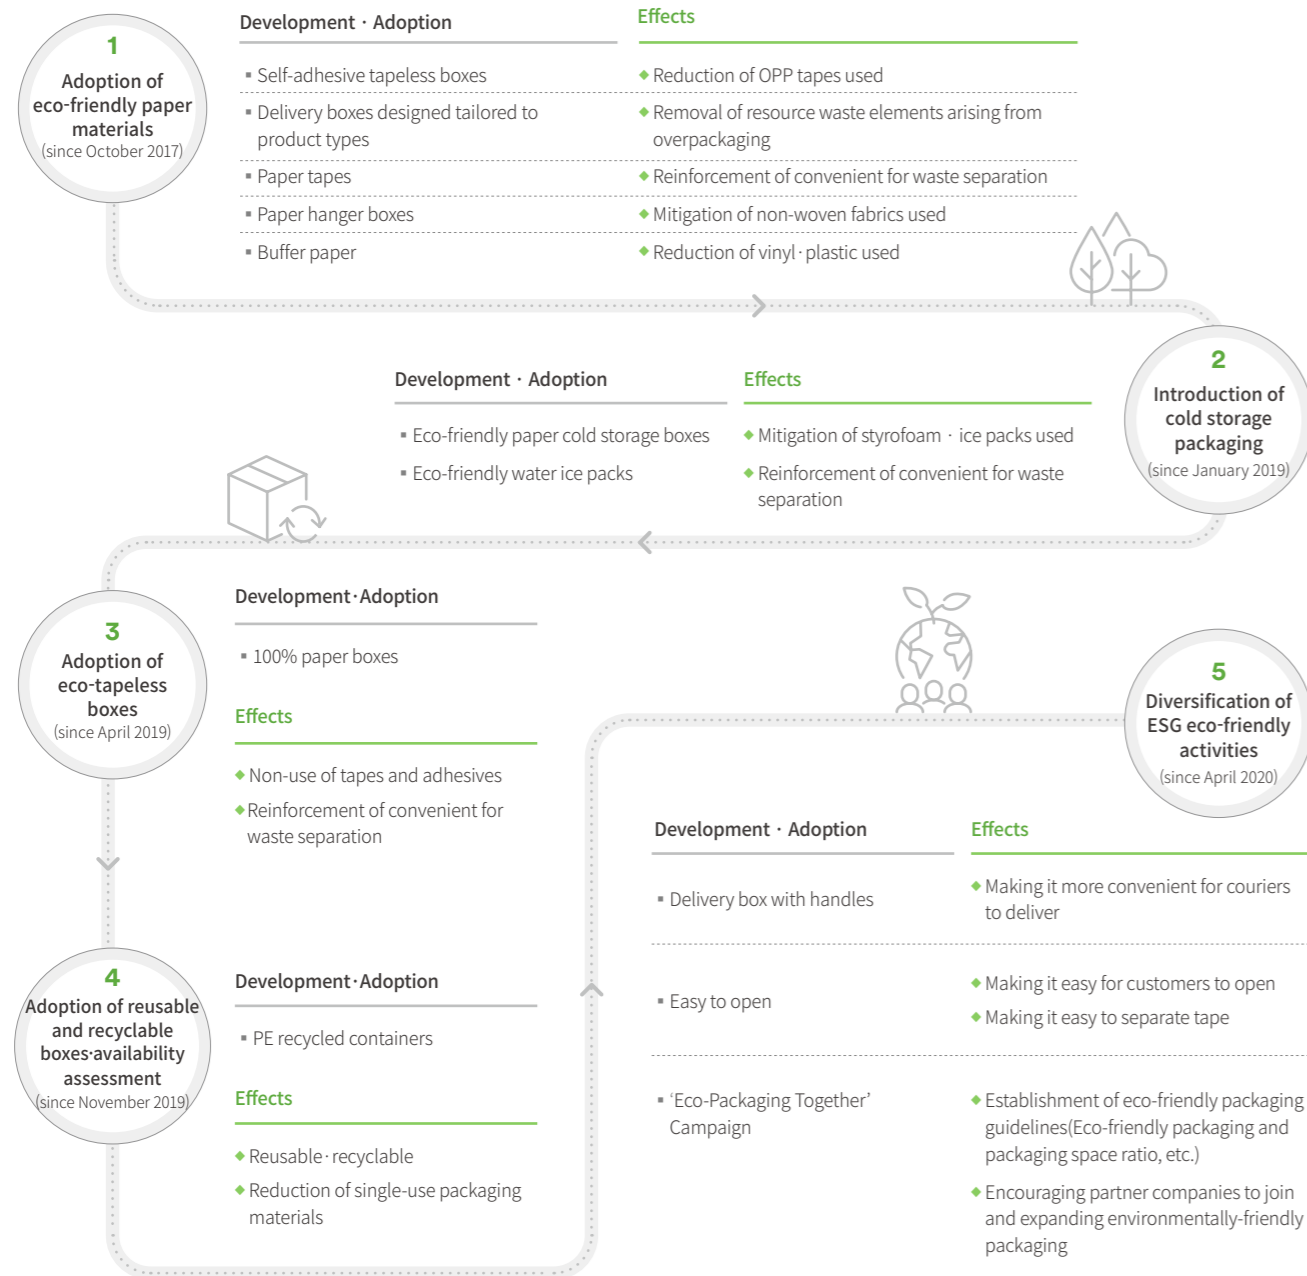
1
Adoption of eco-friendly paper materials
(since October 2017)

| Development · Adoption | Effects |
|---|---|
| ▪ Self-adhesive tapeless boxes | ◆ Reduction of OPP tapes used |
| ▪ Delivery boxes designed tailored to product types | ◆ Removal of resource waste elements arising from overpackaging |
| ▪ Paper tapes | ◆ Reinforcement of convenient for waste separation |
| ▪ Paper hanger boxes | ◆ Mitigation of non-woven fabrics used |
| ▪ Buffer paper | ◆ Reduction of vinyl · plastic used |

2
Introduction of cold storage packaging
(since January 2019)

| Development · Adoption | Effects |
|---|---|
| ▪ Eco-friendly paper cold storage boxes | ◆ Mitigation of styrofoam · ice packs used |
| ▪ Eco-friendly water ice packs | ◆ Reinforcement of convenient for waste separation |

3
Adoption of eco-tapeless boxes
(since April 2019)

Development·Adoption
▪ 100% paper boxes

Effects
◆ Non-use of tapes and adhesives
◆ Reinforcement of convenient for waste separation

4
Adoption of reusable and recyclable boxes·availability assessment
(since November 2019)

Development·Adoption
▪ PE recycled containers

Effects
◆ Reusable · recyclable
◆ Reduction of single-use packaging materials

5
Diversification of ESG eco-friendly activities
(since April 2020)

| Development · Adoption | Effects |
|---|---|
| ▪ Delivery box with handles | ◆ Making it more convenient for couriers to deliver |
| ▪ Easy to open | ◆ Making it easy for customers to open<br>◆ Making it easy to separate tape |
| ▪ 'Eco-Packaging Together' Campaign | ◆ Establishment of eco-friendly packaging guidelines(Eco-friendly packaging and packaging space ratio, etc.)<br>◆ Encouraging partner companies to join and expanding environmentally-friendly packaging |